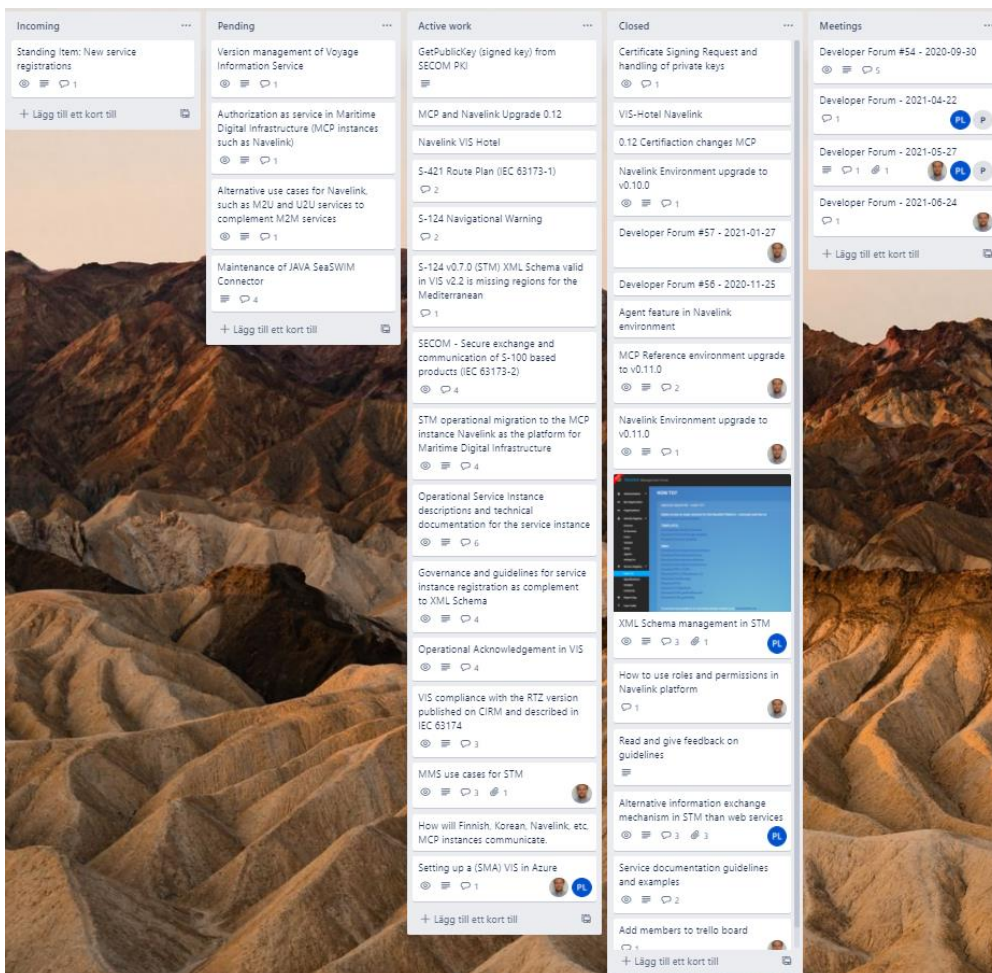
Incoming ...

Standing Item: New service registrations
1

+ Lägg till ett kort till

Pending ...

Version management of Voyage Information Service
1

Authorization as service in Maritime Digital Infrastructure (MCP instances such as Navelink)
1

Alternative use cases for Navelink, such as M2U and U2U services to complement M2M services
1

Maintenance of JAVA SeaSWIM Connector
4

+ Lägg till ett kort till

Active work ...

GetPublicKey (signed key) from SECOM PKI

MCP and Navelink Upgrade 0.12

Navelink VIS Hotel

S-421 Route Plan (IEC 63173-1)
2

S-124 Navigational Warning
2

S-124 v0.7.0 (STM) XML Schema valid in VIS v2.2 is missing regions for the Mediterranean
1

SECOM - Secure exchange and communication of S-100 based products (IEC 63173-2)
4

STM operational migration to the MCP instance Navelink as the platform for Maritime Digital Infrastructure
4

Operational Service Instance descriptions and technical documentation for the service instance
6

Governance and guidelines for service instance registration as complement to XML Schema
4

Operational Acknowledgement in VIS
4

VIS compliance with the RTZ version published on CIRM and described in IEC 63174
3

MMS use cases for STM
3 1

How will Finnish, Korean, Navelink, etc, MCP instances communicate.

Setting up a (SMA) VIS in Azure
1 PL

+ Lägg till ett kort till

Closed ...

Certificate Signing Request and handling of private keys
1

VIS-Hotel Navelink

0.12 Certifiaction changes MCP

Navelink Environment upgrade to v0.10.0
1

Developer Forum #57 - 2021-01-27

Developer Forum #56 - 2020-11-25

Agent feature in Navelink environment

MCP Reference environment upgrade to v0.11.0
2

Navelink Environment upgrade to v0.11.0
1

XML Schema management in STM
3 1 PL

How to use roles and permissions in Navelink platform
1

Read and give feedback on guidelines

Alternative information exchange mechanism in STM than web services
3 3 PL

Service documentation guidelines and examples
2

Add members to trello board
1

+ Lägg till ett kort till

Meetings ...

Developer Forum #54 - 2020-09-30
5

Developer Forum - 2021-04-22
1 PL P

Developer Forum - 2021-05-27
1 1 PL P

Developer Forum - 2021-06-24
1

+ Lägg till ett kort till